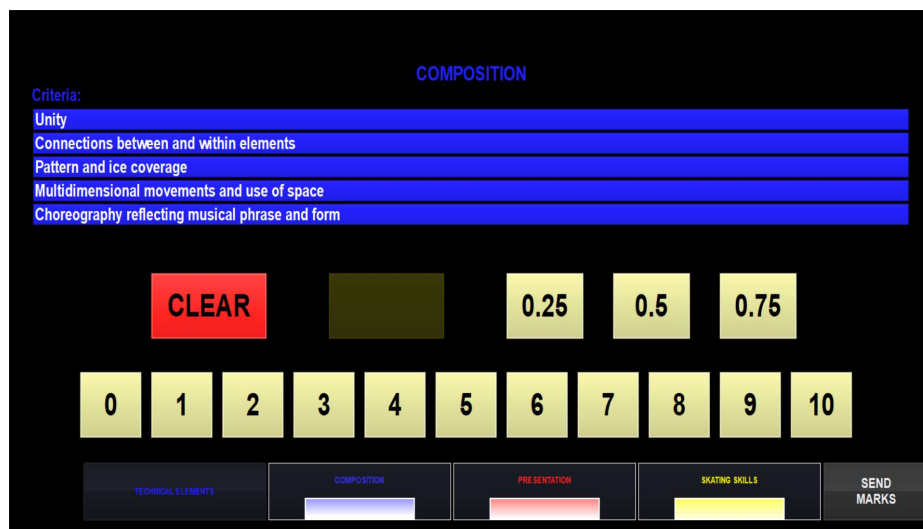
COMPOSITION

Criteria:

Unity

Connections between and within elements

Pattern and ice coverage

Multidimensional movements and use of space

Choreography reflecting musical phrase and form

CLEAR

0.25

0.5

0.75

0

1

2

3

4

5

6

7

8

9

10

TECHNICAL ELEMENTS

COMPOSITION

PRESENTATION

SKATING SKILLS

SEND MARKS